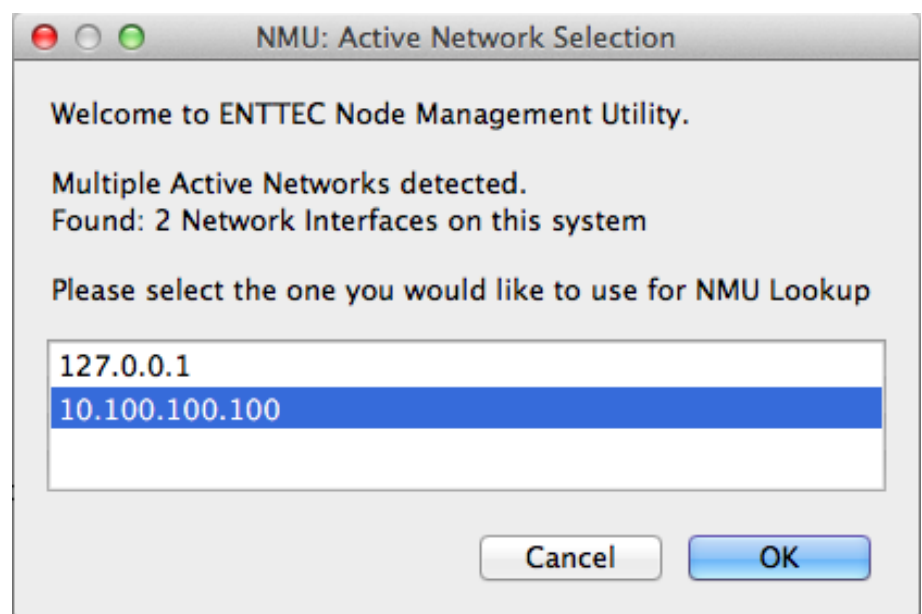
NMU: Active Network Selection

Welcome to ENTTEC Node Management Utility.

Multiple Active Networks detected.
Found: 2 Network Interfaces on this system

Please select the one you would like to use for NMU Lookup

127.0.0.1
10.100.100.100

Cancel
OK